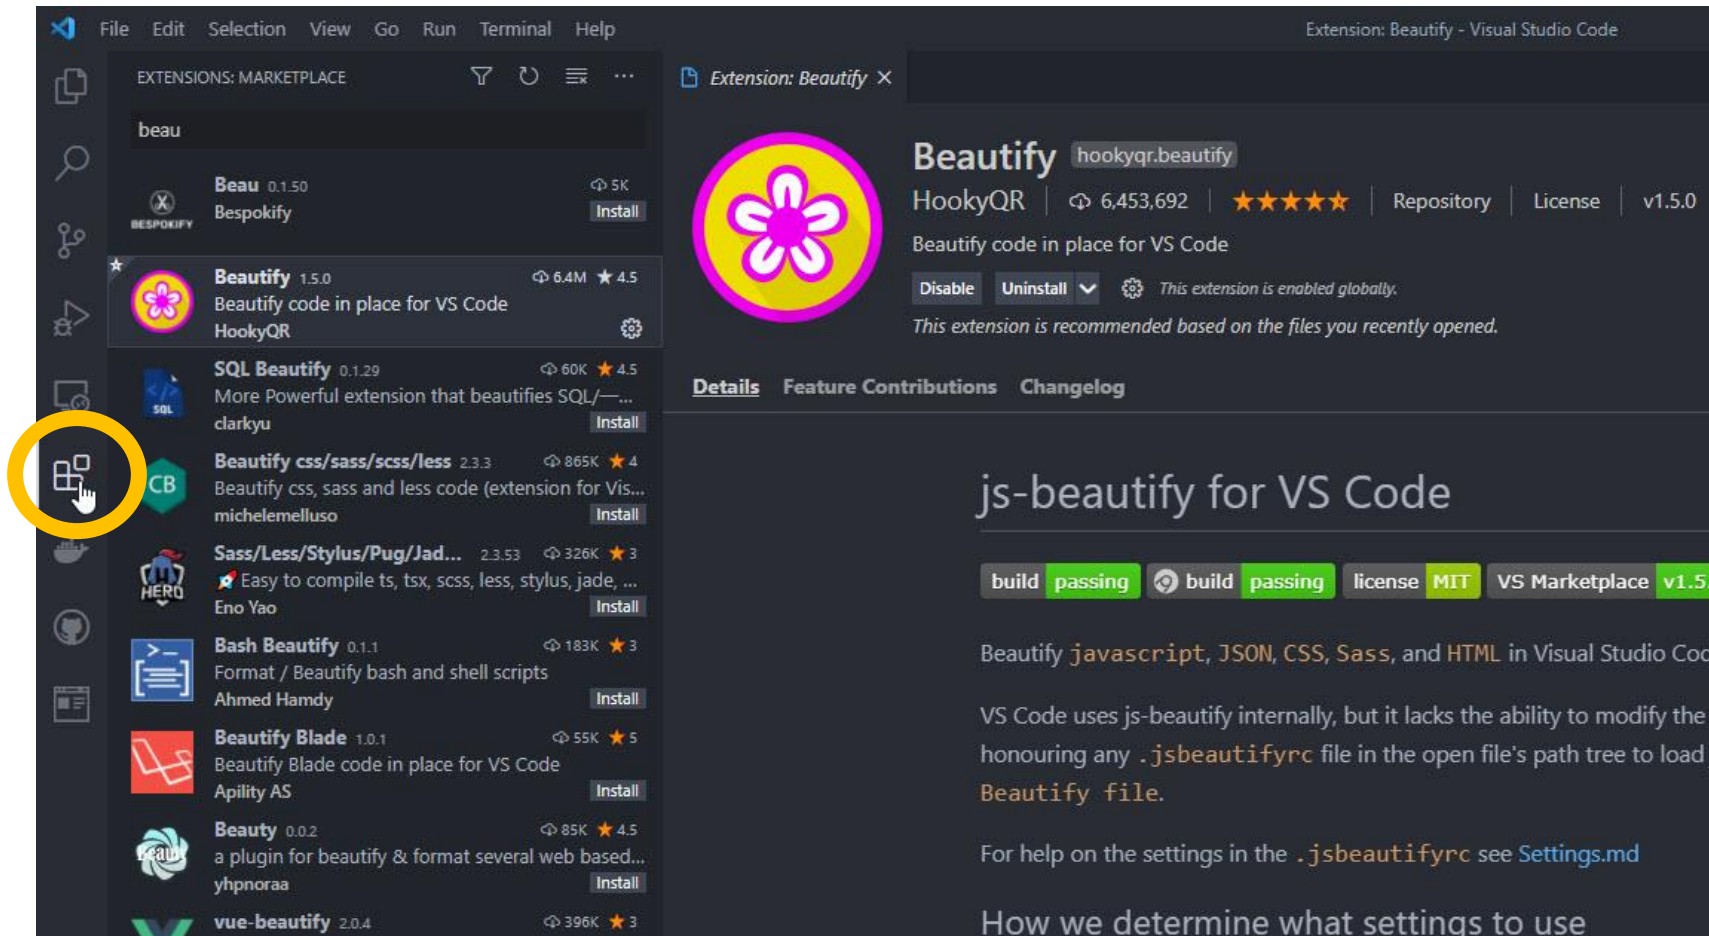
File Edit Selection View Go Run Terminal Help

Extension: Beautify - Visual Studio Code

EXTENSIONS: MARKETPLACE

beau

Beau 0.1.50 5K
Bespokify Install

Beautify 1.5.0 6.4M ★ 4.5
Beautify code in place for VS Code
HookyQR

SQL Beautify 0.1.29 60K ★ 4.5
More Powerful extension that beautifies SQL/—...
clarkyu Install

Beautify css/sass/scss/less 2.3.3 865K ★ 4
Beautify css, sass and less code (extension for Vis...
michelemelluso Install

Sass/Less/Stylus/Pug/Jad... 2.3.53 326K ★ 3
Easy to compile ts, tsx, scss, less, stylus, jade, ...
Eno Yao Install

Bash Beautify 0.1.1 183K ★ 3
Format / Beautify bash and shell scripts
Ahmed Hamdy Install

Beautify Blade 1.0.1 55K ★ 5
Beautify Blade code in place for VS Code
Apility AS Install

Beauty 0.0.2 85K ★ 4.5
a plugin for beautify & format several web based...
yhpnoraa Install

vue-beautify 2.0.4 396K ★ 3

Extension: Beautify ×

Beautify hookyqr.beautify
HookyQR | 6,453,692 | ★★★★★ | Repository | License | v1.5.0
Beautify code in place for VS Code
Disable Uninstall This extension is enabled globally.
This extension is recommended based on the files you recently opened.

Details Feature Contributions Changelog

js-beautify for VS Code

build passing build passing license MIT VS Marketplace v1.5

Beautify javascript, JSON, CSS, Sass, and HTML in Visual Studio Coc

VS Code uses js-beautify internally, but it lacks the ability to modify the honouring any .jsbeautifyrc file in the open file's path tree to load Beautify file.

For help on the settings in the .jsbeautifyrc see Settings.md

How we determine what settings to use